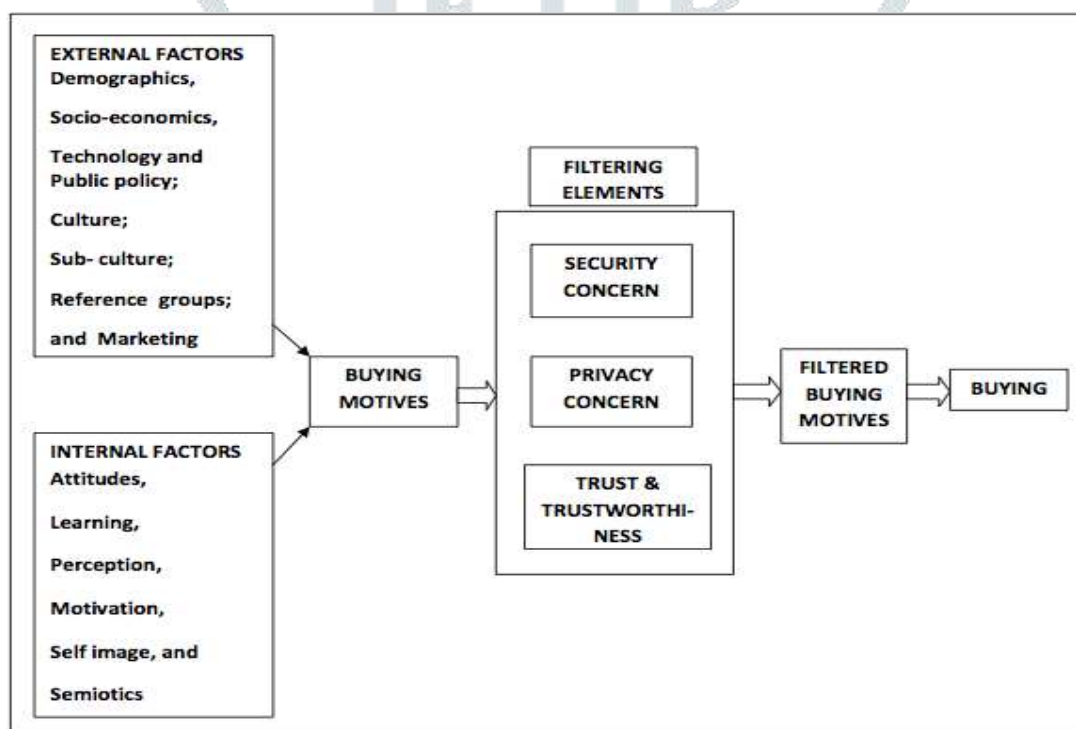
EXTERNAL FACTORS
Demographics,
Socio-economics,
Technology and Public policy;
Culture;
Sub- culture;
Reference groups;
and Marketing

INTERNAL FACTORS
Attitudes,
Learning,
Perception,
Motivation,
Self image, and
Semiotics

BUYING MOTIVES

FILTERING ELEMENTS

SECURITY CONCERN

PRIVACY CONCERN

TRUST & TRUSTWORTHINESS

FILTERED BUYING MOTIVES

BUYING